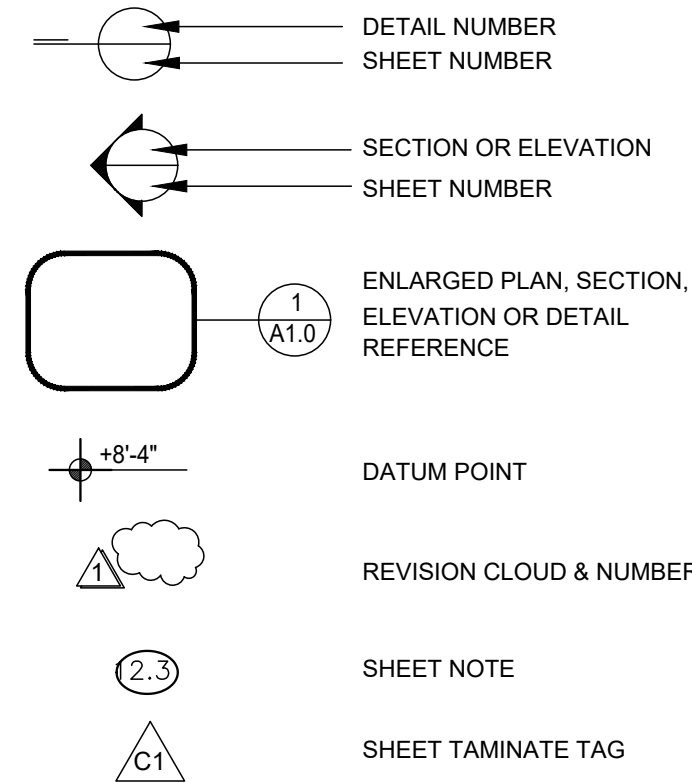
DETAIL NUMBER
SHEET NUMBER

SECTION OR ELEVATION
SHEET NUMBER

1
A1.0

ENLARGED PLAN, SECTION, ELEVATION OR DETAIL REFERENCE

+8'-4"

DATUM POINT

1

REVISION CLOUD & NUMBER

12.3

SHEET NOTE

C1

SHEET TAMINATE TAG